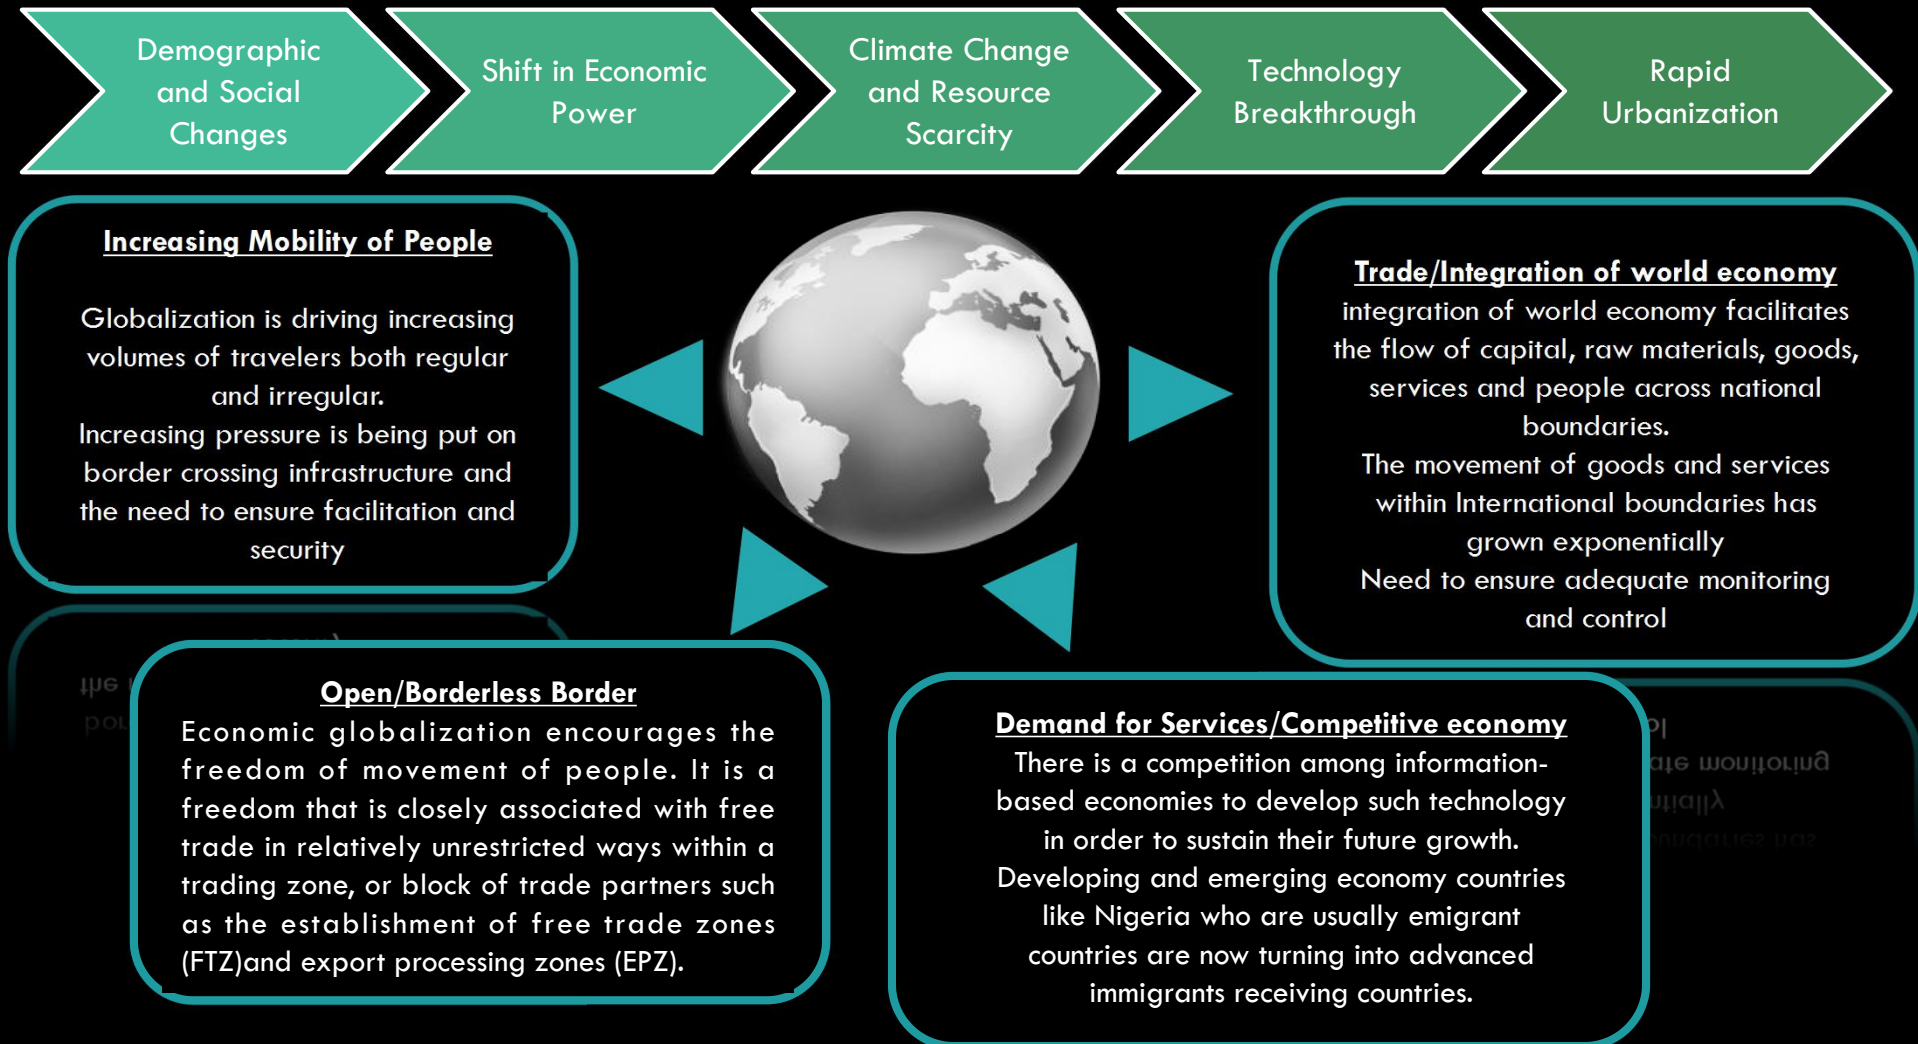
Demographic and Social Changes

Shift in Economic Power

Climate Change and Resource Scarcity

Technology Breakthrough

Rapid Urbanization

Increasing Mobility of People

Globalization is driving increasing volumes of travelers both regular and irregular.
Increasing pressure is being put on border crossing infrastructure and the need to ensure facilitation and security

Trade/Integration of world economy
integration of world economy facilitates the flow of capital, raw materials, goods, services and people across national boundaries.
The movement of goods and services within International boundaries has grown exponentially
Need to ensure adequate monitoring and control

Open/Borderless Border
Economic globalization encourages the freedom of movement of people. It is a freedom that is closely associated with free trade in relatively unrestricted ways within a trading zone, or block of trade partners such as the establishment of free trade zones (FTZ)and export processing zones (EPZ).

Demand for Services/Competitive economy
There is a competition among information-based economies to develop such technology in order to sustain their future growth.
Developing and emerging economy countries like Nigeria who are usually emigrant countries are now turning into advanced immigrants receiving countries.